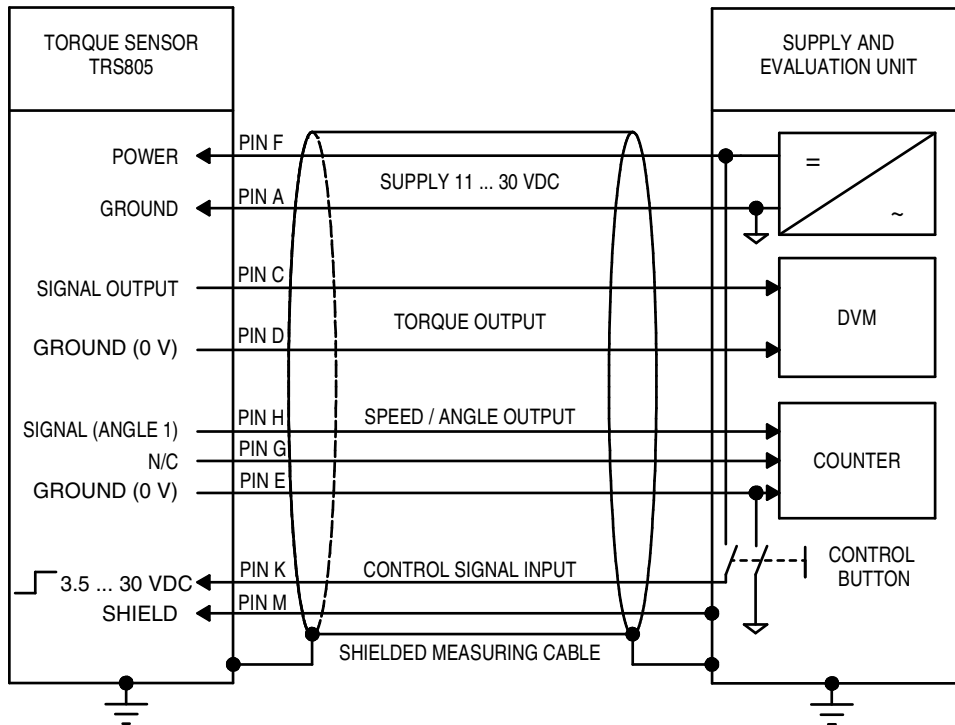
TORQUE SENSOR TRS805

SUPPLY AND EVALUATION UNIT

POWER
PIN F
SUPPLY 11 ... 30 VDC
GROUND
PIN A
=
~

SIGNAL OUTPUT
PIN C
TORQUE OUTPUT
DVM
GROUND (0 V)
PIN D

SIGNAL (ANGLE 1)
PIN H
SPEED / ANGLE OUTPUT
N/C
PIN G
COUNTER
GROUND (0 V)
PIN E

3.5 ... 30 VDC
PIN K
CONTROL SIGNAL INPUT
CONTROL BUTTON
SHIELD
PIN M
SHIELDED MEASURING CABLE